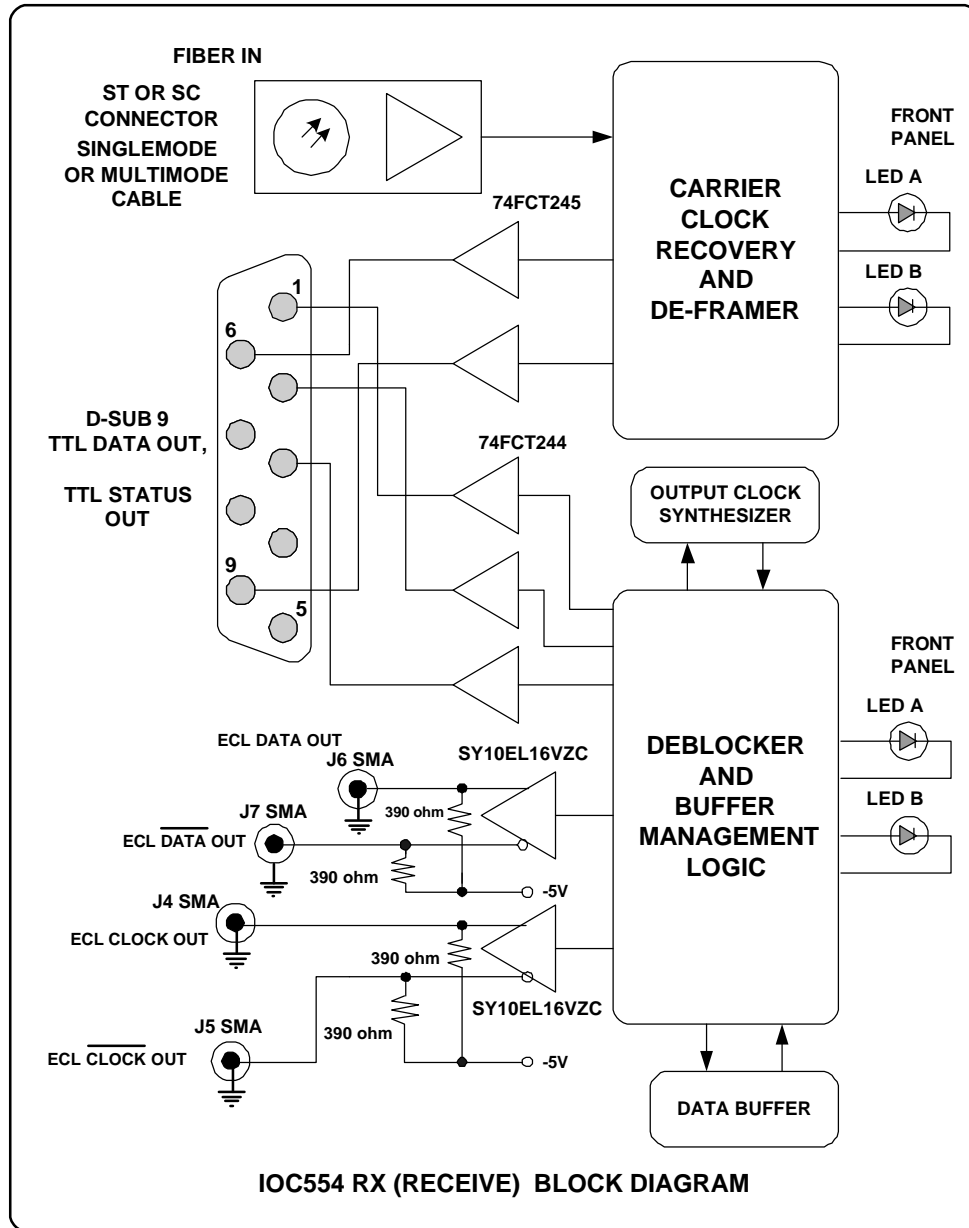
FIBER IN

ST OR SC CONNECTOR SINGLEMODE OR MULTIMODE CABLE

CARRIER CLOCK RECOVERY AND DE-FRAMER

FRONT PANEL

LED A

LED B

74FCT245

1

6

9

5

D-SUB 9 TTL DATA OUT,

TTL STATUS OUT

74FCT244

OUTPUT CLOCK SYNTHESIZER

FRONT PANEL

LED A

LED B

ECL DATA OUT

J6 SMA

SY10EL16VZC

390 ohm

J7 SMA

ECL $\overline{\text{DATA}}$ OUT

390 ohm

-5V

J4 SMA

ECL CLOCK OUT

390 ohm

390 ohm

SY10EL16VZC

J5 SMA

ECL $\overline{\text{CLOCK}}$ OUT

-5V

DEBLOCKER AND BUFFER MANAGEMENT LOGIC

DATA BUFFER

IOC554 RX (RECEIVE) BLOCK DIAGRAM